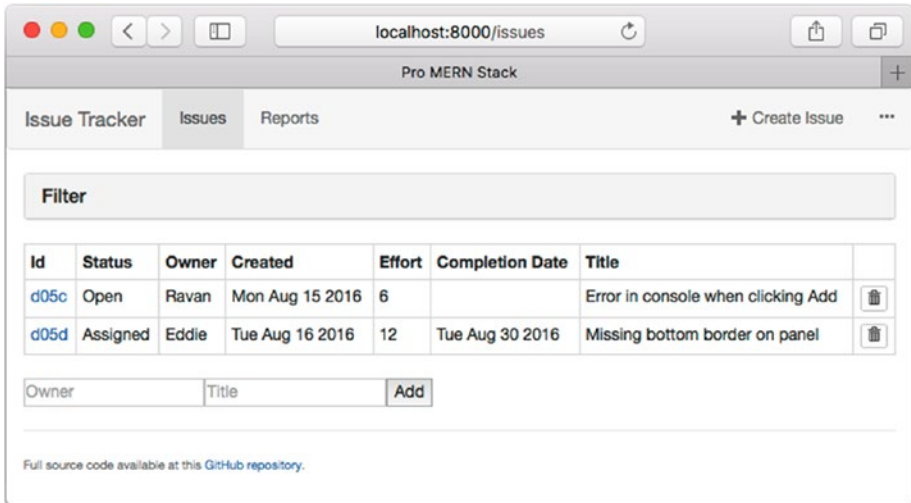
localhost:8000/issues

Pro MERN Stack

Issue Tracker Issues Reports

Create Issue

Filter

| Id | Status | Owner | Created | Effort | Completion Date | Title |  |
|---|---|---|---|---|---|---|---|
| d05c | Open | Ravan | Mon Aug 15 2016 | 6 |  | Error in console when clicking Add |  |
| d05d | Assigned | Eddie | Tue Aug 16 2016 | 12 | Tue Aug 30 2016 | Missing bottom border on panel |  |

Owner Title Add

Full source code available at this GitHub repository.